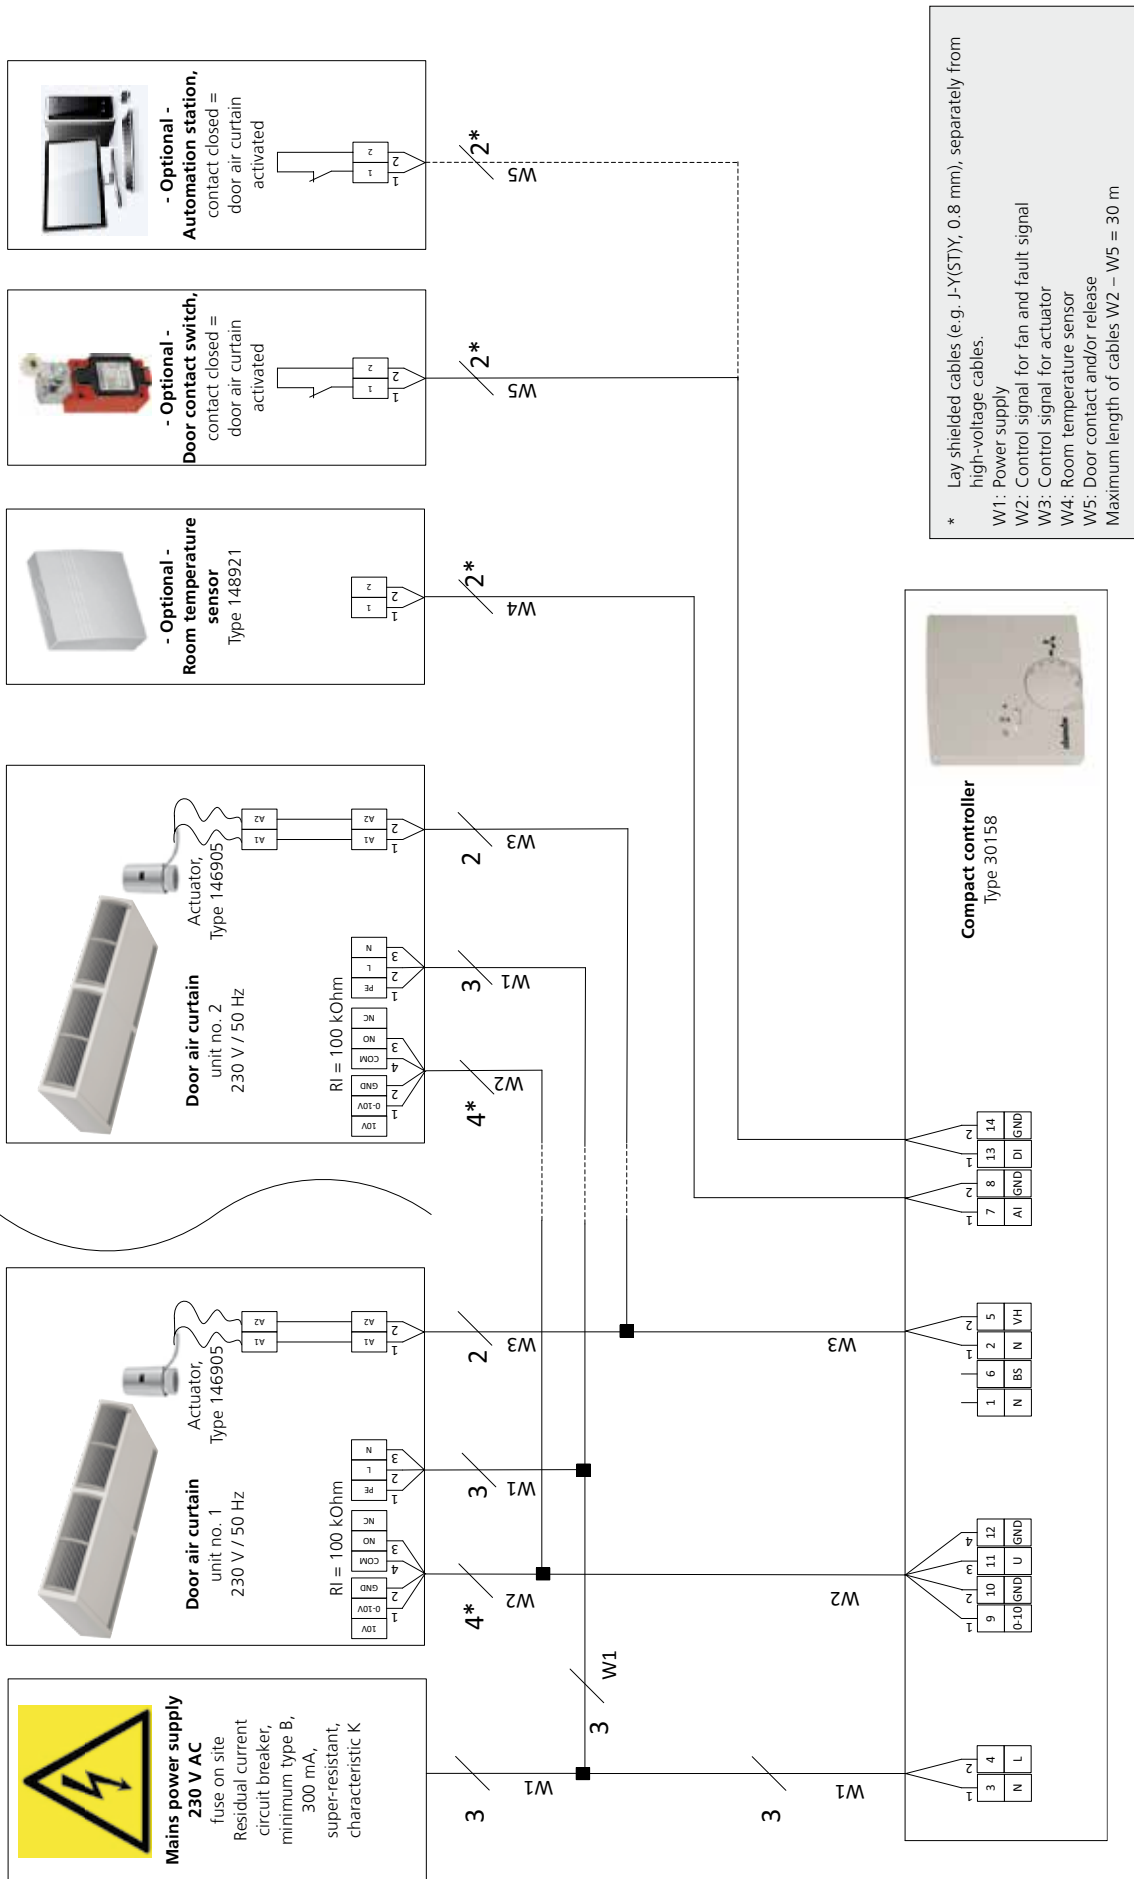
- Optional -
Automation station,
contact closed =
door air curtain
activated

- Optional -
Door contact switch,
contact closed =
door air curtain
activated

- Optional -
Room temperature sensor
Type 148921

Door air curtain
unit no. 2
230 V / 50 Hz

Actuator,
Type 146905

RI = 100 kOhm

Door air curtain
unit no. 1
230 V / 50 Hz

Actuator,
Type 146905

RI = 100 kOhm

Mains power supply
230 V AC
fuse on site
Residual current circuit breaker, minimum type B, 300 mA, super-resistant, characteristic K

Compact controller
Type 30158

* Lay shielded cables (e.g. J-Y(ST)Y, 0.8 mm), separately from high-voltage cables.
W1: Power supply
W2: Control signal for fan and fault signal
W3: Control signal for actuator
W4: Room temperature sensor
W5: Door contact and/or release
Maximum length of cables W2 – W5 = 30 m

| 10V | 0-10V | GND | COM | NO | NC |
| PE | L | N |
| A1 | A2 |

| 3 | 4 |
| N | L |

| 9 | 10 | 11 | 12 |
| 0-10 | GND | U | GND |

| 1 | 6 | 2 | 5 |
| N | BS | N | VH |

| 7 | 8 | 13 | 14 |
| AI | GND | DI | GND |

W1 3
W2 4*
W3 2
W4 2*
W5 2*